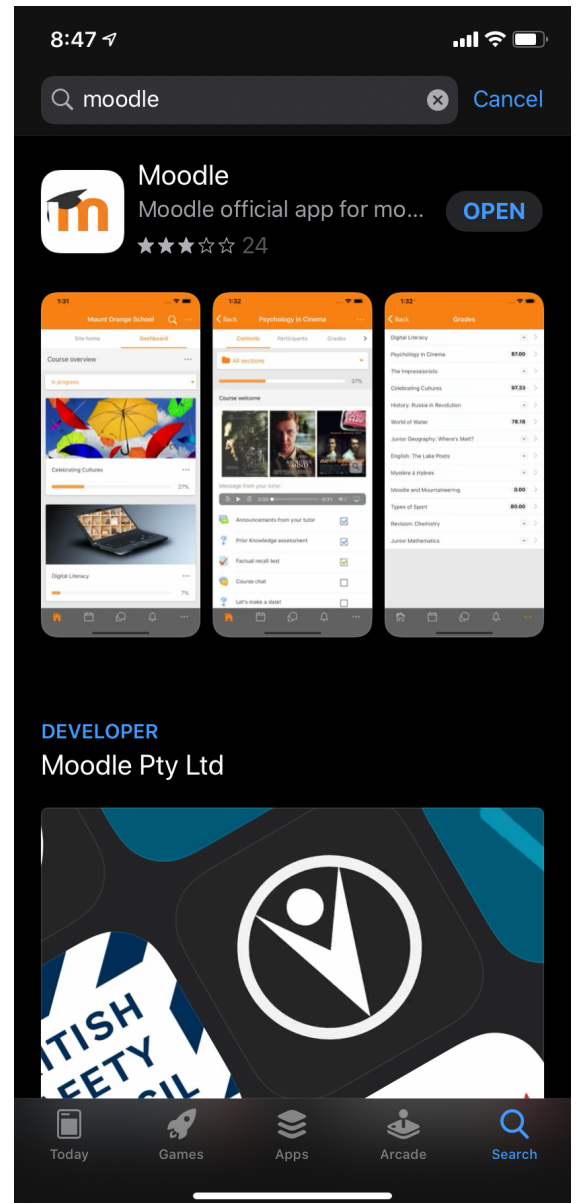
8:47

moodle

Cancel

Moodle

Moodle official app for mo...

OPEN

24

1:31

Mount Orange School

Site home

Dashboard

Course overview

In progress

Celebrating Cultures

27%

Digital Literacy

7%

1:32

Back

Psychology in Cinema

Contents

Participants

Grades

All sections

57%

Course welcome

Message from your tutor:

Announcements from your tutor

Prior Knowledge assessment

Factual recall test

Course chat

Let's make a date!

1:32

Back

Grades

Digital Literacy

Psychology in Cinema

87.00

The Impressionists

Celebrating Cultures

97.53

History: Russia in Revolution

World of Water

78.18

Junior Geography: Where's Matt?

English: The Lake Poets

Mystère à Hybres

Moodle and Mountaineering

0.00

Types of Sport

80.00

Revision: Chemistry

Junior Mathematics

DEVELOPER

Moodle Pty Ltd

ITISH
FETY
CIL

Today

Games

Apps

Arcade

Search